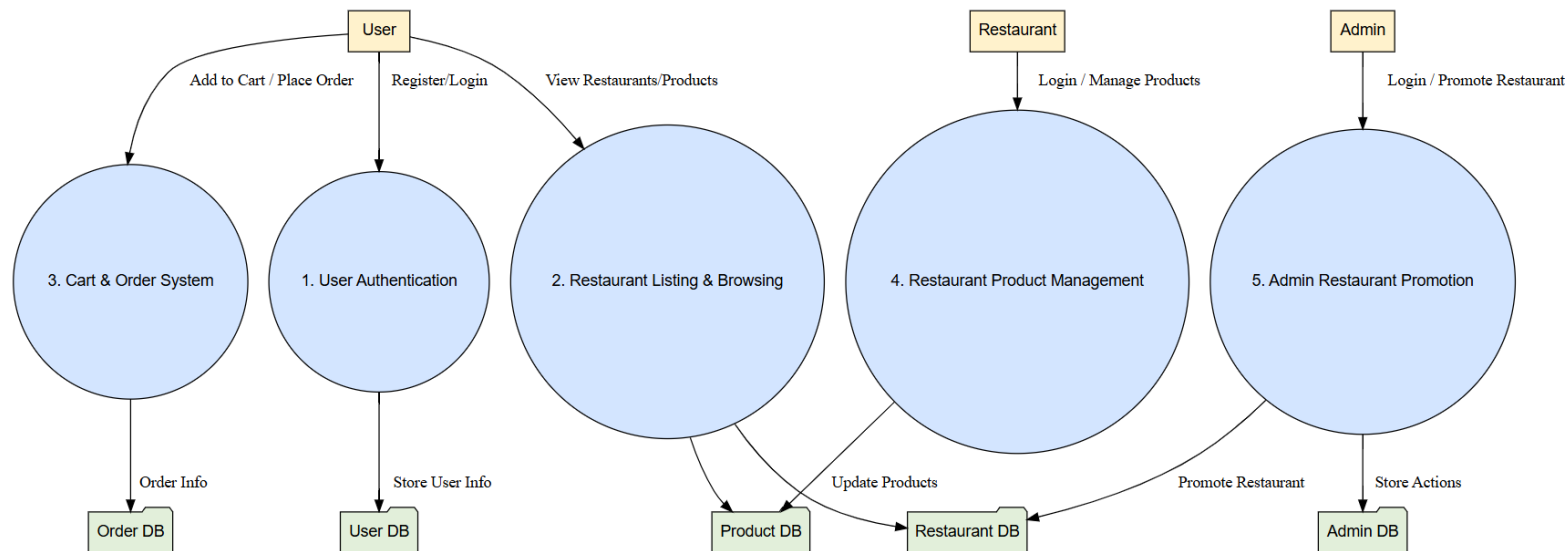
User

Restaurant

Admin

Add to Cart / Place Order

Register/Login

View Restaurants/Products

Login / Manage Products

Login / Promote Restaurant

3. Cart & Order System

1. User Authentication

2. Restaurant Listing & Browsing

4. Restaurant Product Management

5. Admin Restaurant Promotion

Order Info

Store User Info

Update Products

Promote Restaurant

Store Actions

Order DB

User DB

Product DB

Restaurant DB

Admin DB